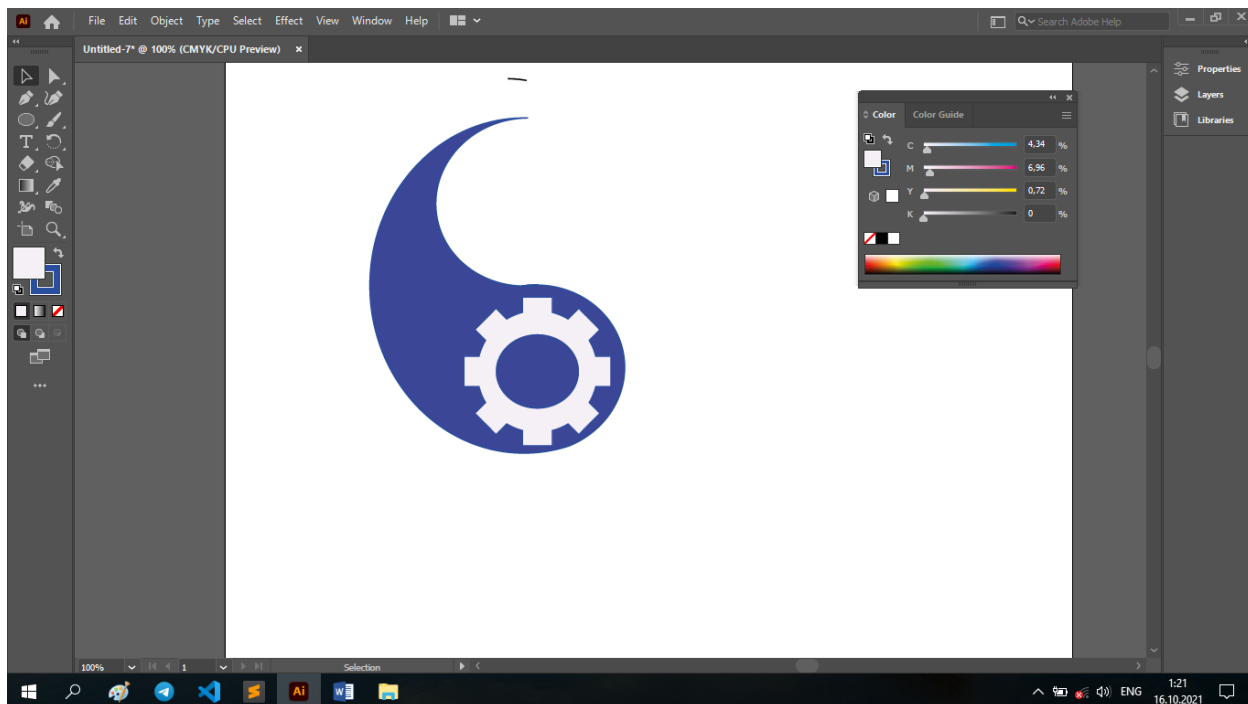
Ai File Edit Object Type Select Effect View Window Help

Search Adobe Help

Untitled-7* @ 100% (CMYK/CPU Preview) ×

Color Color Guide

C 4,34 %
M 6,96 %
Y 0,72 %
K 0 %

Properties
Layers
Libraries

100% 1 Selection

ENG 1:21 16.10.2021